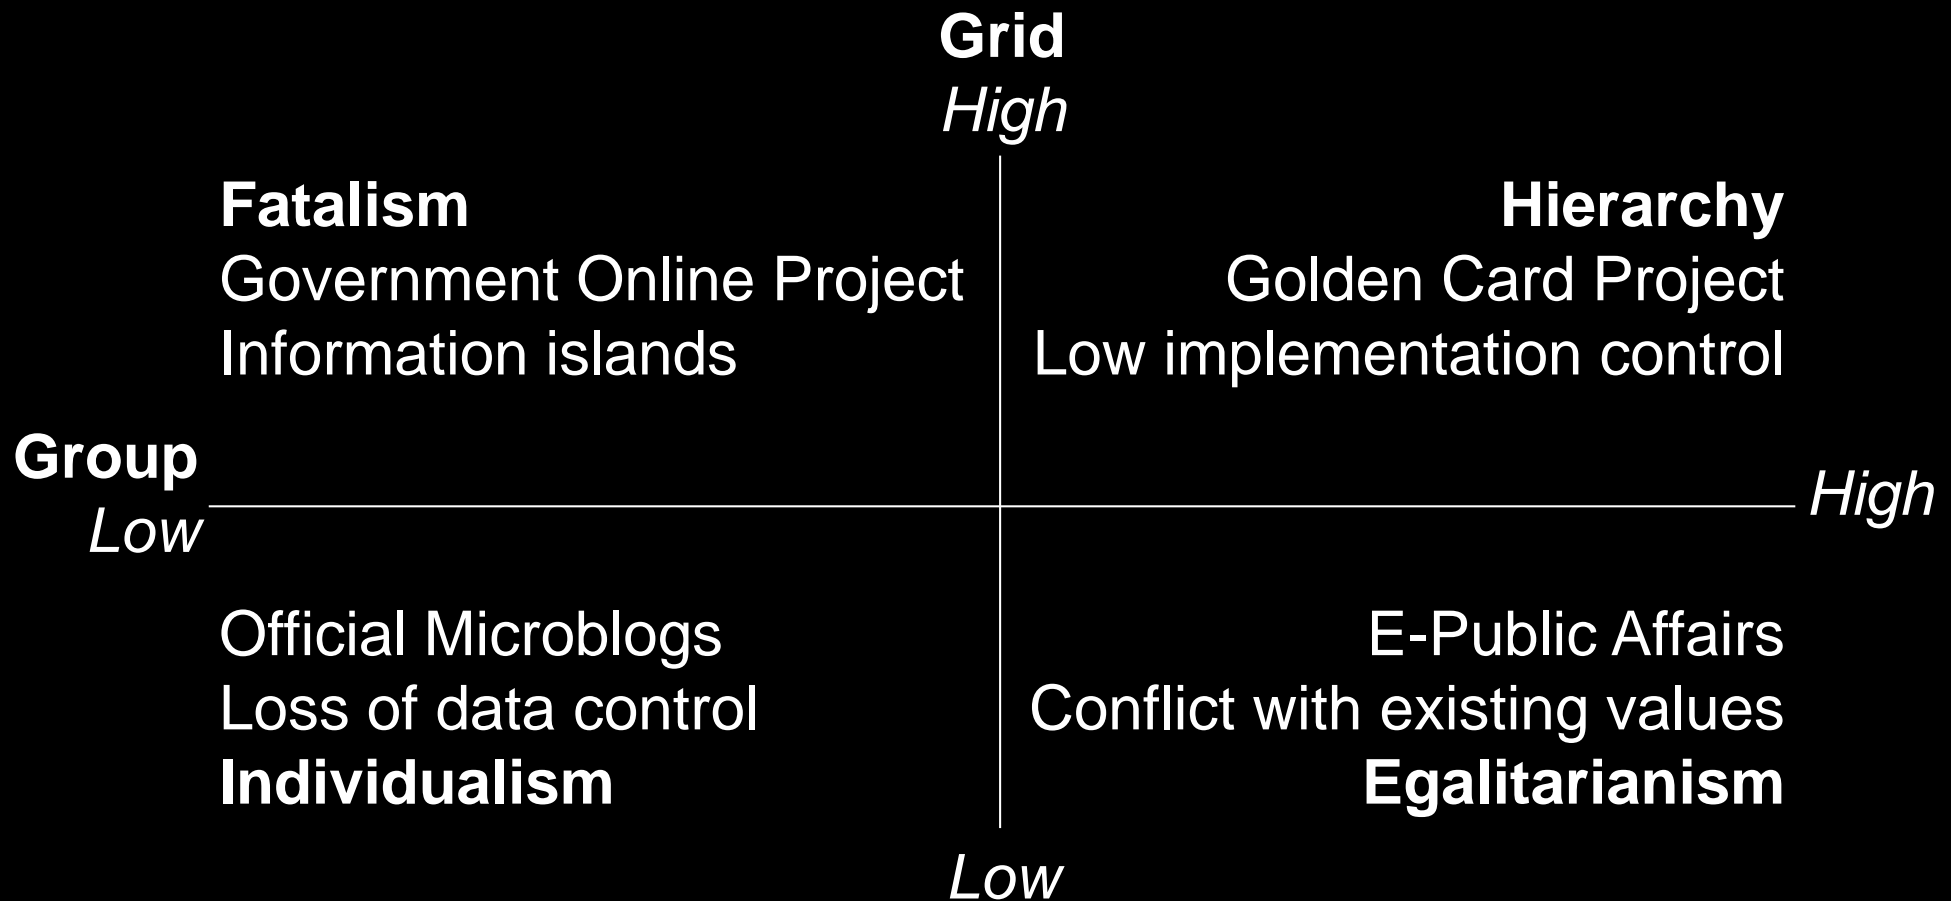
Grid
High

Fatalism
Government Online Project
Information islands

Hierarchy
Golden Card Project
Low implementation control

Group
Low

High

Official Microblogs
Loss of data control
Individualism

E-Public Affairs
Conflict with existing values
Egalitarianism

Low